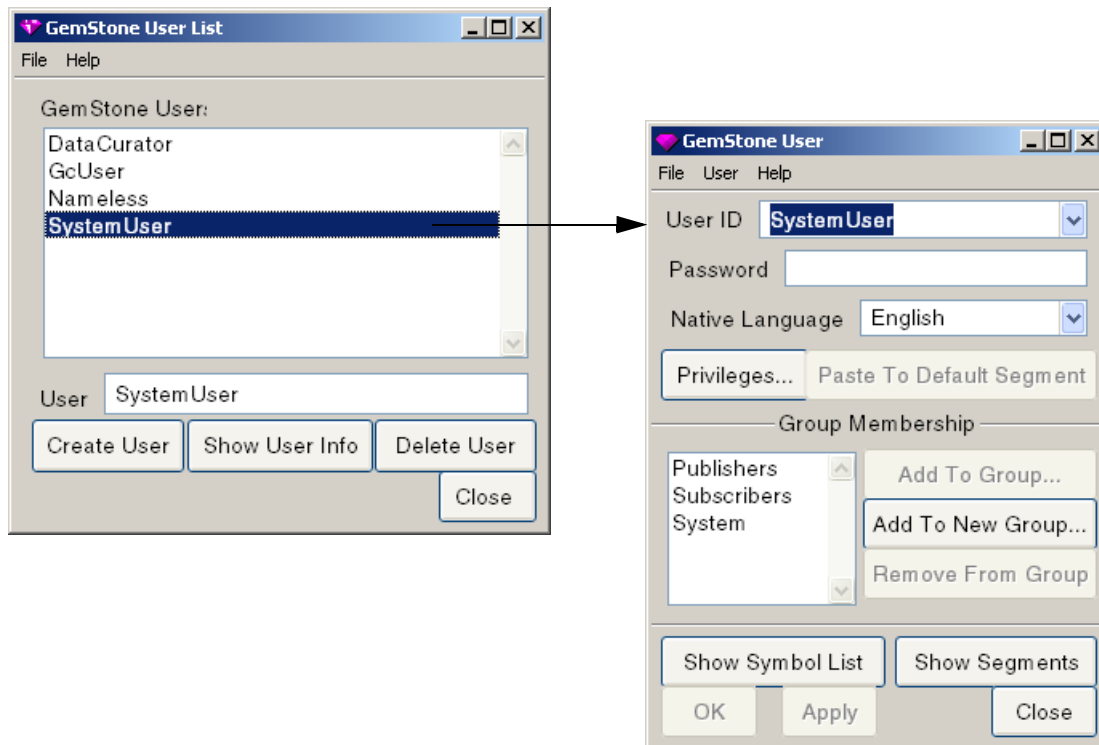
GemStone User List
File Help
GemStone User:
DataCurator
GcUser
Nameless
SystemUser
User SystemUser
Create User
Show User Info
Delete User
Close

GemStone User
File User Help
User ID SystemUser
Password
Native Language English
Privileges...
Paste To Default Segment
Group Membership
Publishers
Subscribers
System
Add To Group...
Add To New Group...
Remove From Group
Show Symbol List
Show Segments
OK
Apply
Close